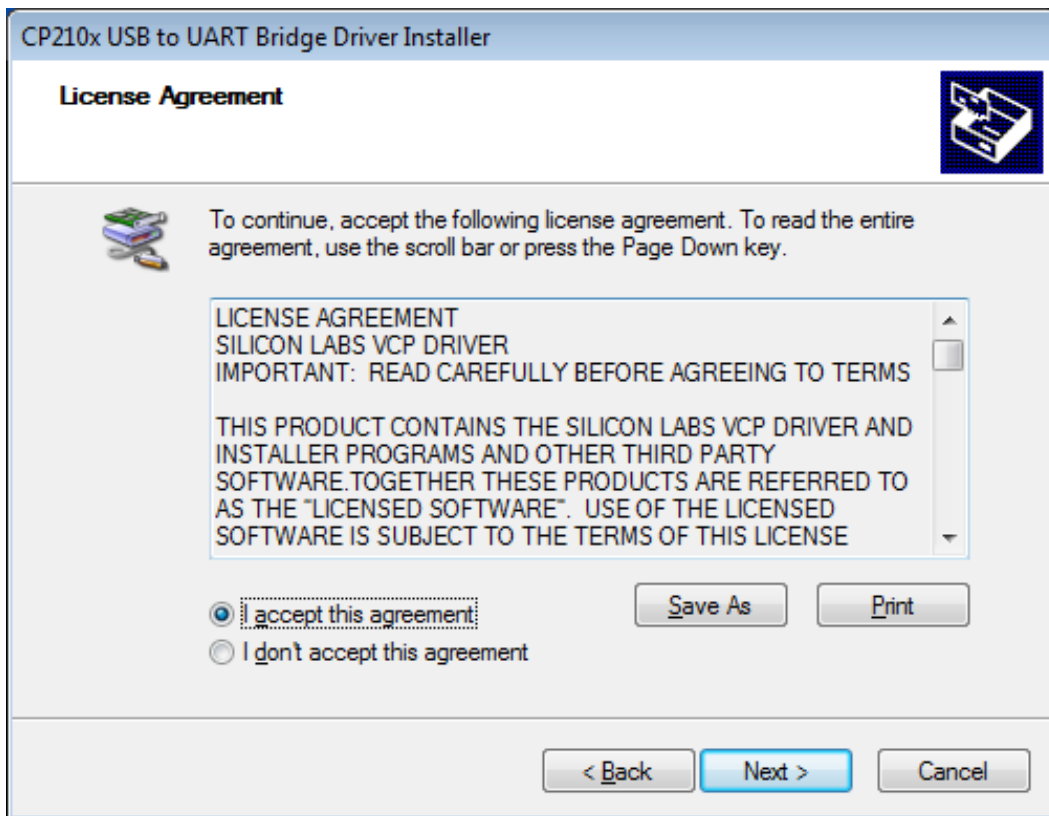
CP210x USB to UART Bridge Driver Installer

License Agreement

To continue, accept the following license agreement. To read the entire agreement, use the scroll bar or press the Page Down key.

LICENSE AGREEMENT
SILICON LABS VCP DRIVER
IMPORTANT: READ CAREFULLY BEFORE AGREEING TO TERMS

THIS PRODUCT CONTAINS THE SILICON LABS VCP DRIVER AND INSTALLER PROGRAMS AND OTHER THIRD PARTY SOFTWARE.TOGETHER THESE PRODUCTS ARE REFERRED TO AS THE "LICENSED SOFTWARE". USE OF THE LICENSED SOFTWARE IS SUBJECT TO THE TERMS OF THIS LICENSE

I accept this agreement
I don't accept this agreement

Save As
Print

< Back
Next >
Cancel